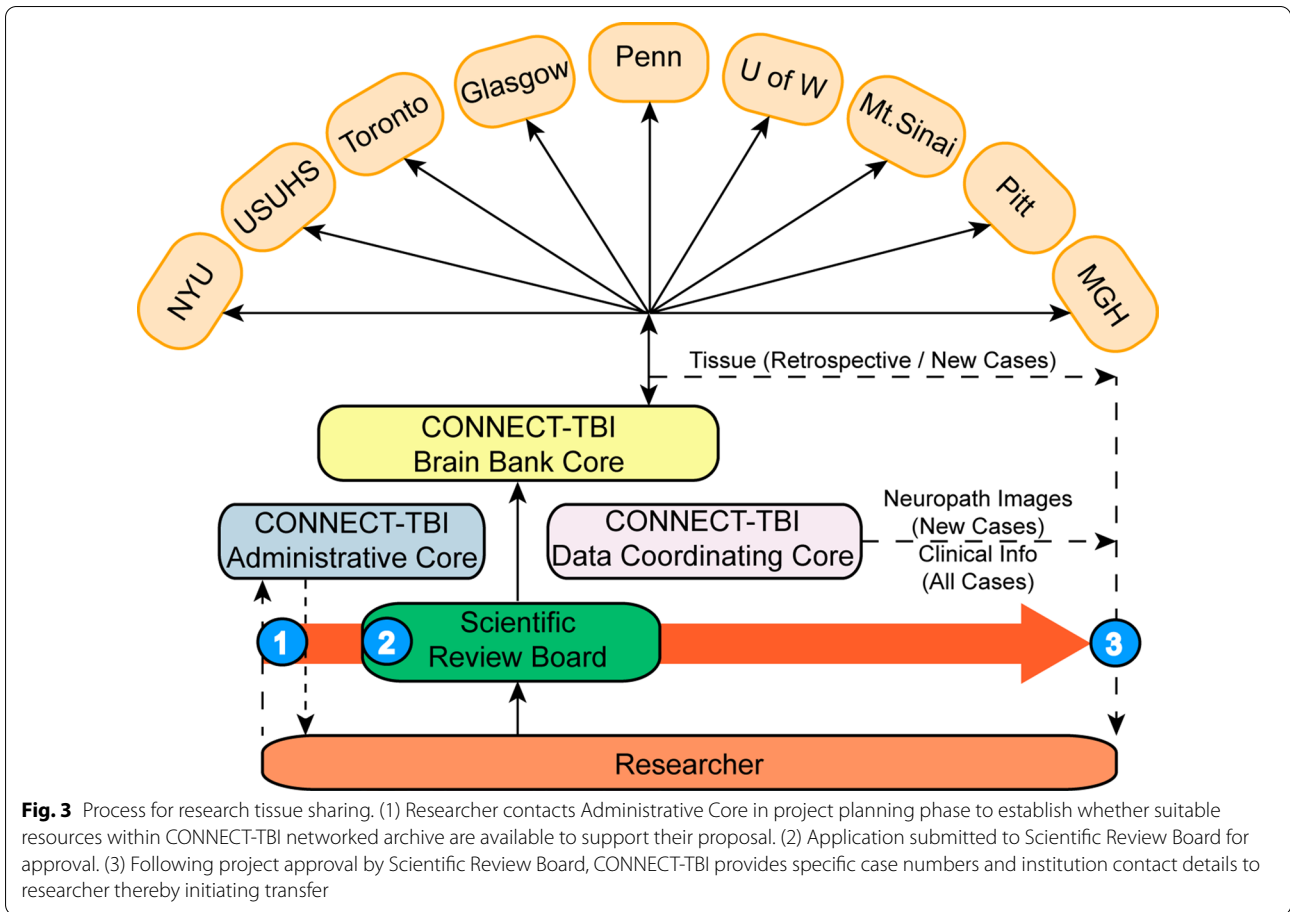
Penn

Glasgow

U of W

Toronto

Mt.Sinai

USUHS

Pitt

NYU

MGH

Tissue (Retrospective / New Cases)

CONNECT-TBI
Brain Bank Core

CONNECT-TBI
Administrative Core

CONNECT-TBI
Data Coordinating Core

Neuropath Images
(New Cases)
Clinical Info
(All Cases)

1

2

Scientific
Review Board

3

Researcher

**Fig. 3** Process for research tissue sharing. (1) Researcher contacts Administrative Core in project planning phase to establish whether suitable resources within CONNECT-TBI networked archive are available to support their proposal. (2) Application submitted to Scientific Review Board for approval. (3) Following project approval by Scientific Review Board, CONNECT-TBI provides specific case numbers and institution contact details to researcher thereby initiating transfer